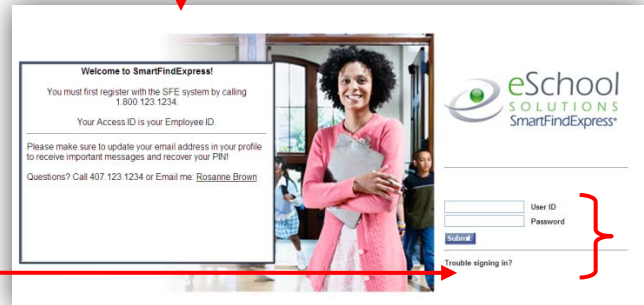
Welcome to SmartFindExpress!

You must first register with the SFE system by calling 1.800.123.1234.

Your Access ID is your Employee ID.

Please make sure to update your email address in your profile to receive important messages and recover your PIN!

Questions? Call 407.123.1234 or Email me: Rosanne Brown

eSchool SOLUTIONS SmartFindExpress

User ID
Password
Submit

Trouble signing in?